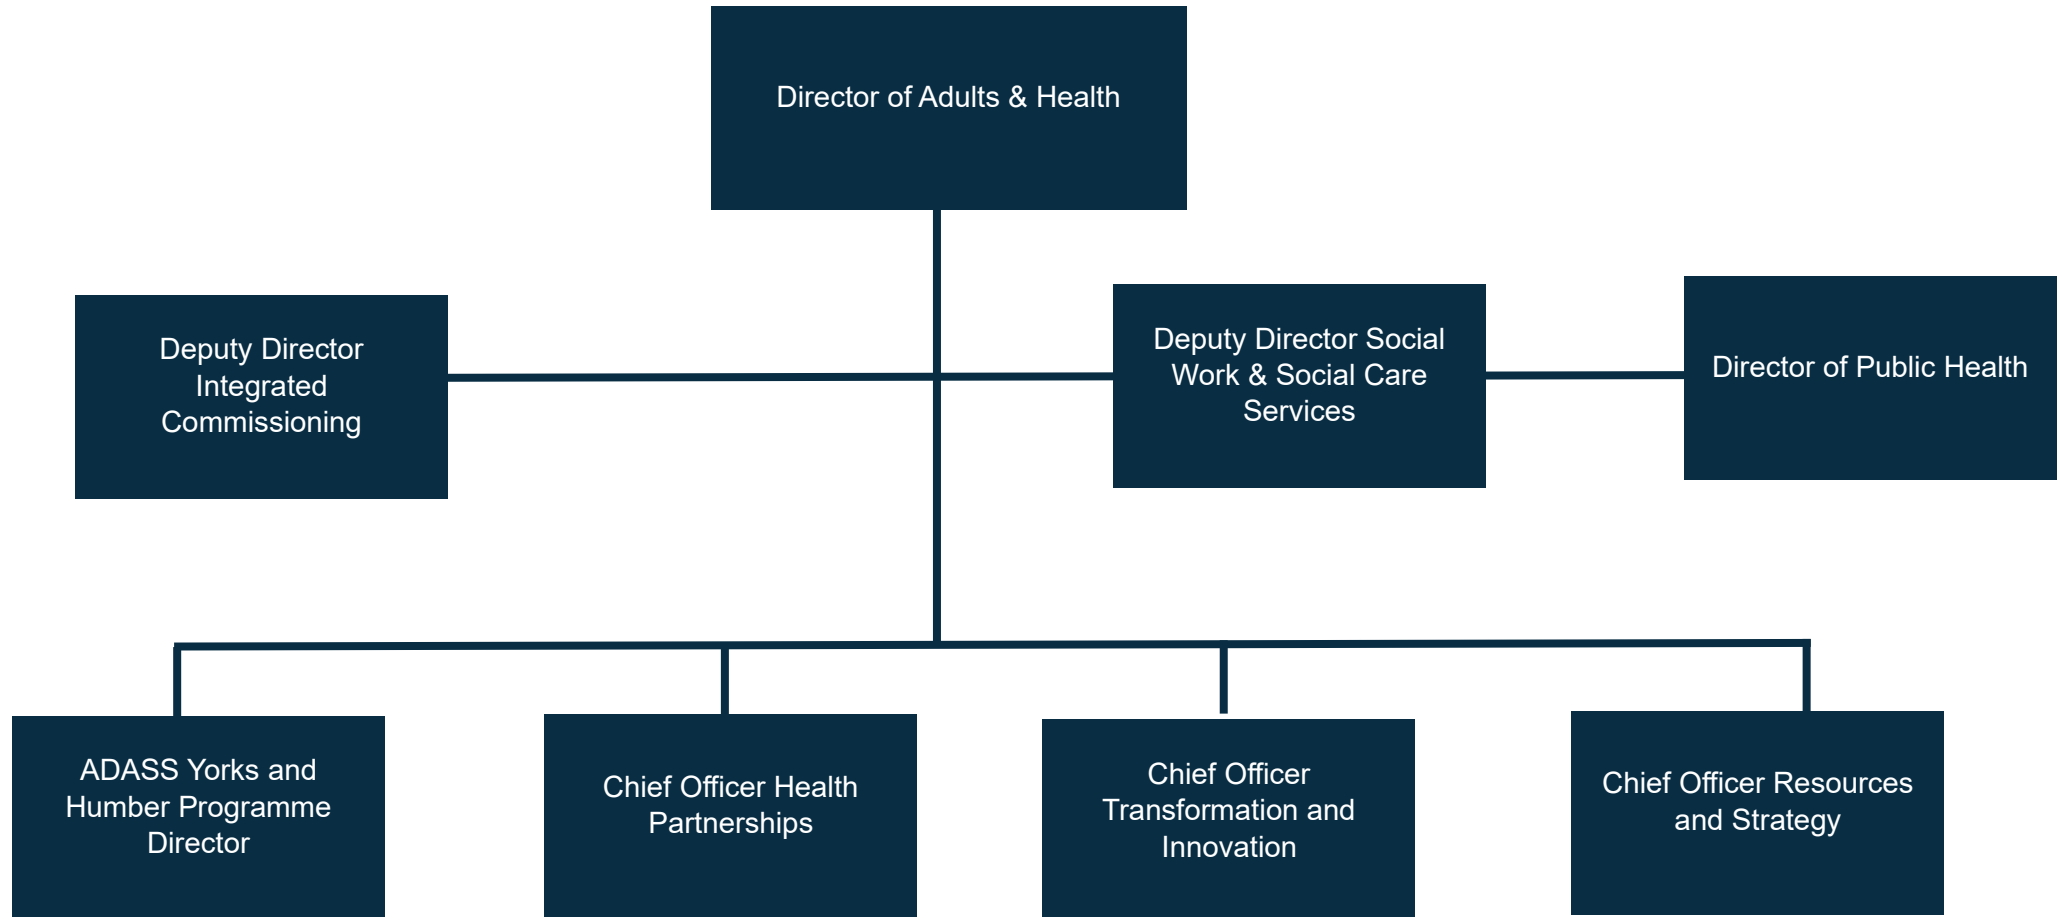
Director of Adults & Health

Deputy Director Integrated Commissioning

Deputy Director Social Work & Social Care Services

Director of Public Health

ADASS Yorks and Humber Programme Director

Chief Officer Health Partnerships

Chief Officer Transformation and Innovation

Chief Officer Resources and Strategy